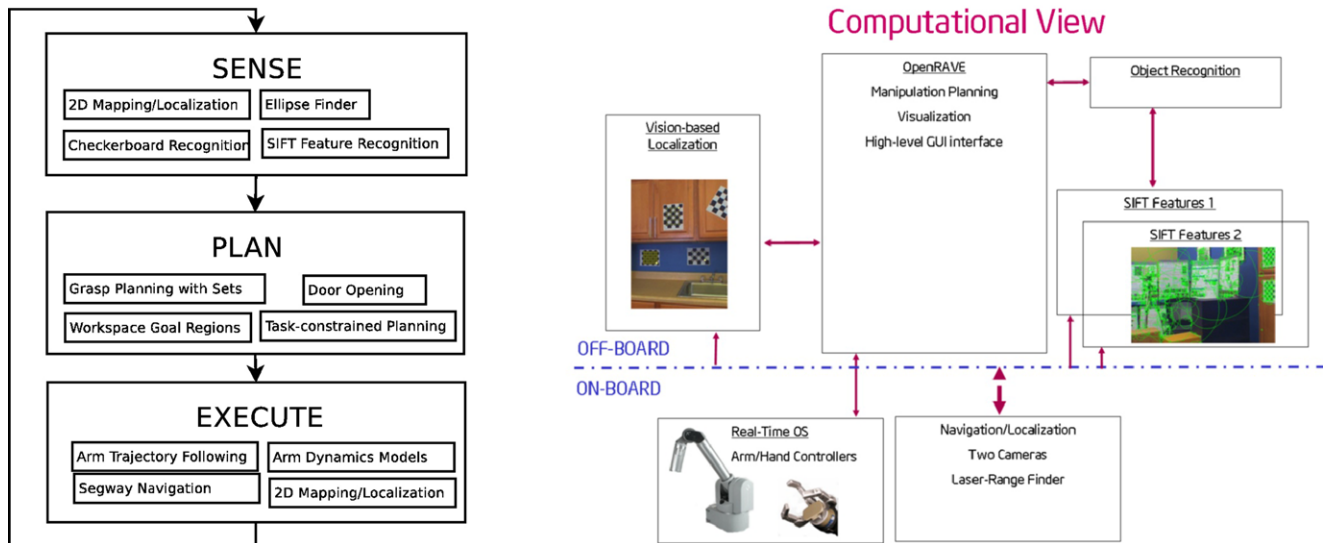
SENSE

2D Mapping/Localization

Ellipse Finder

Checkerboard Recognition

SIFT Feature Recognition

PLAN

Grasp Planning with Sets

Door Opening

Workspace Goal Regions

Task-constrained Planning

EXECUTE

Arm Trajectory Following

Arm Dynamics Models

Segway Navigation

2D Mapping/Localization

Computational View

OpenRAVE

Manipulation Planning

Visualization

High-level GUI interface

Object Recognition

Vision-based Localization

SIFT Features 1

SIFT Features 2

OFF-BOARD

ON-BOARD

Real-Time OS

Arm/Hand Controllers

Navigation/Localization

Two Cameras

Laser-Range Finder